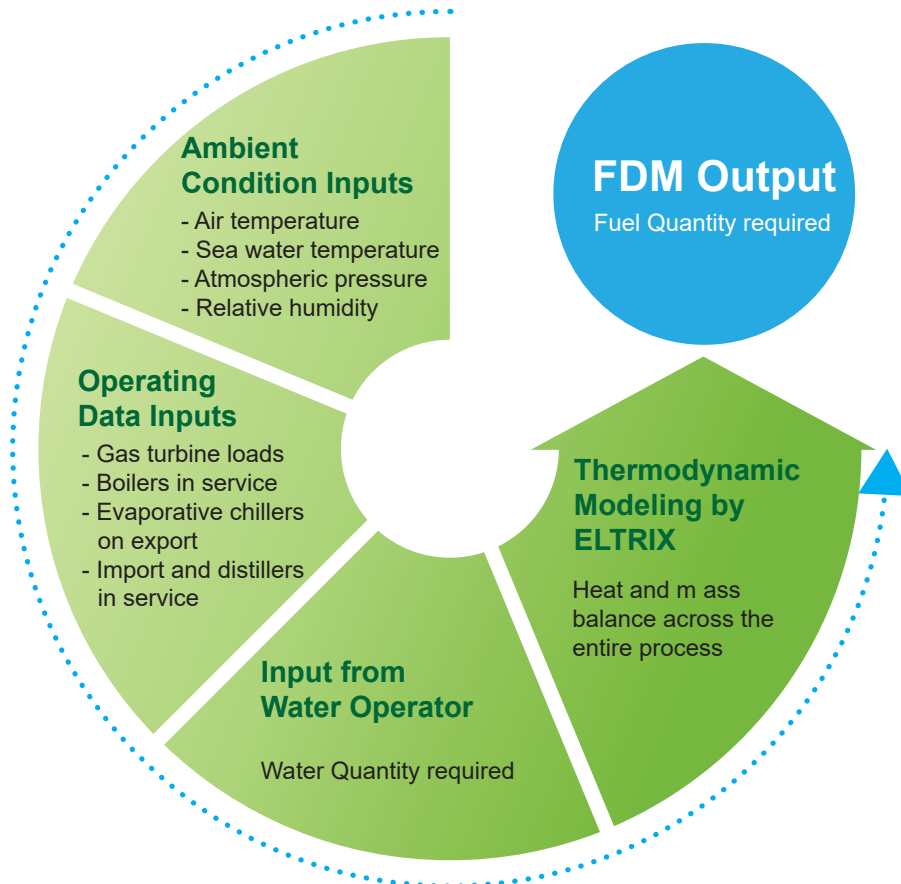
Ambient Condition Inputs
- Air temperature
- Sea water temperature
- Atmospheric pressure
- Relative humidity

FDM Output
Fuel Quantity required

Operating Data Inputs
- Gas turbine loads
- Boilers in service
- Evaporative chillers on export
- Import and distillers in service

Thermodynamic Modeling by ELTRIX

Heat and m ass balance across the entire process

Input from Water Operator

Water Quantity required